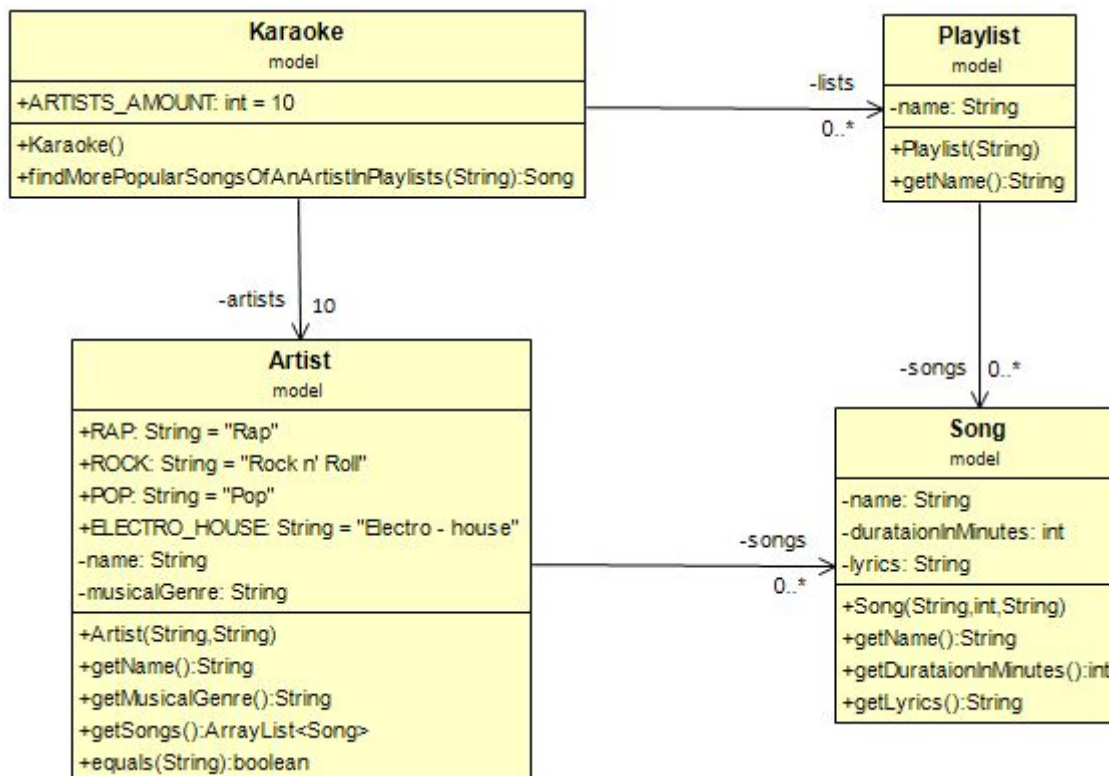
Karaoke
model

+ARTISTS_AMOUNT: int = 10

+Karaoke()
+findMorePopularSongsOfAnArtistInPlaylists(String):Song

-lists
0..*

Playlist
model

-name: String

+Playlist(String)
+getName():String

-artists 10

Artist
model

+RAP: String = "Rap"
+ROCK: String = "Rock n' Roll"
+POP: String = "Pop"
+ELECTRO_HOUSE: String = "Electro - house"
-name: String
-musicalGenre: String

+Artist(String,String)
+getName():String
+getMusicalGenre():String
+getSongs():ArrayList<Song>
+equals(String):boolean

-songs 0..*

-songs
0..*

Song
model

-name: String
-durataionInMinutes: int
-lyrics: String

+Song(String,int,String)
+getName():String
+getDurataionInMinutes():int
+getLyrics():String